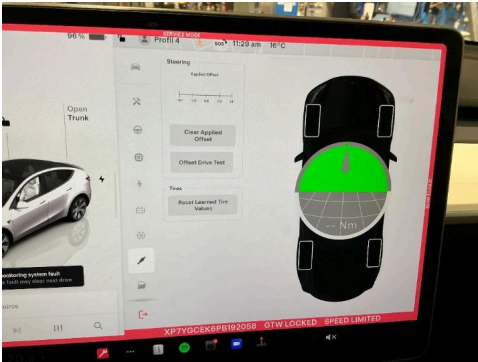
SERVICE MODE

96 %

Profil 4

SOS

11:29 am

16°C

Open
Trunk

Steering

Applied Offset

-1.0

-0.5

0.0

0.5

1.0

Clear Applied Offset

Offset Drive Test

Tires

Reset Learned Tire Values

-- Nm

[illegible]onitoring system fault
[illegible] fault may clear road drive

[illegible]ON

XP7YGCEK6PB192058

OTW LOCKED

SPEED LIMITED